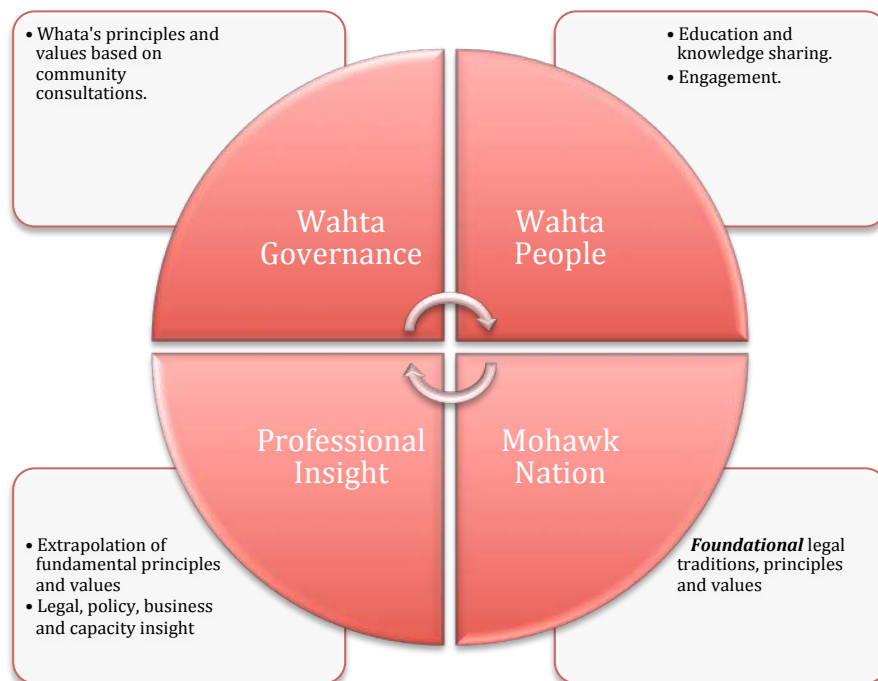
• Whata's principles and values based on community consultations.

• Education and knowledge sharing.
• Engagement.

Wahta Governance

Wahta People

Professional Insight

Mohawk Nation

• Extrapolation of fundamental principles and values
• Legal, policy, business and capacity insight

***Foundational*** legal traditions, principles and values